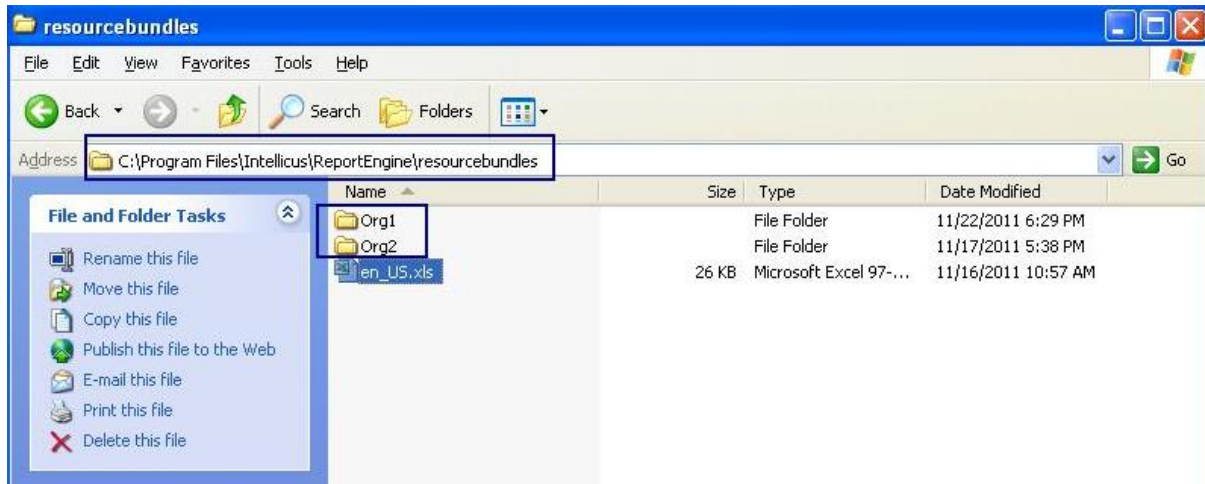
resourcebundles

File Edit View Favorites Tools Help

Back Search Folders

Address C:\Program Files\Intellicus\ReportEngine\resourcebundles Go

File and Folder Tasks

Rename this file
Move this file
Copy this file
Publish this file to the Web
E-mail this file
Print this file
Delete this file

| Name | Size | Type | Date Modified |
|---|---|---|---|
| Org1 | | File Folder | 11/22/2011 6:29 PM |
| Org2 | | File Folder | 11/17/2011 5:38 PM |
| en_US.xls | 26 KB | Microsoft Excel 97-... | 11/16/2011 10:57 AM |